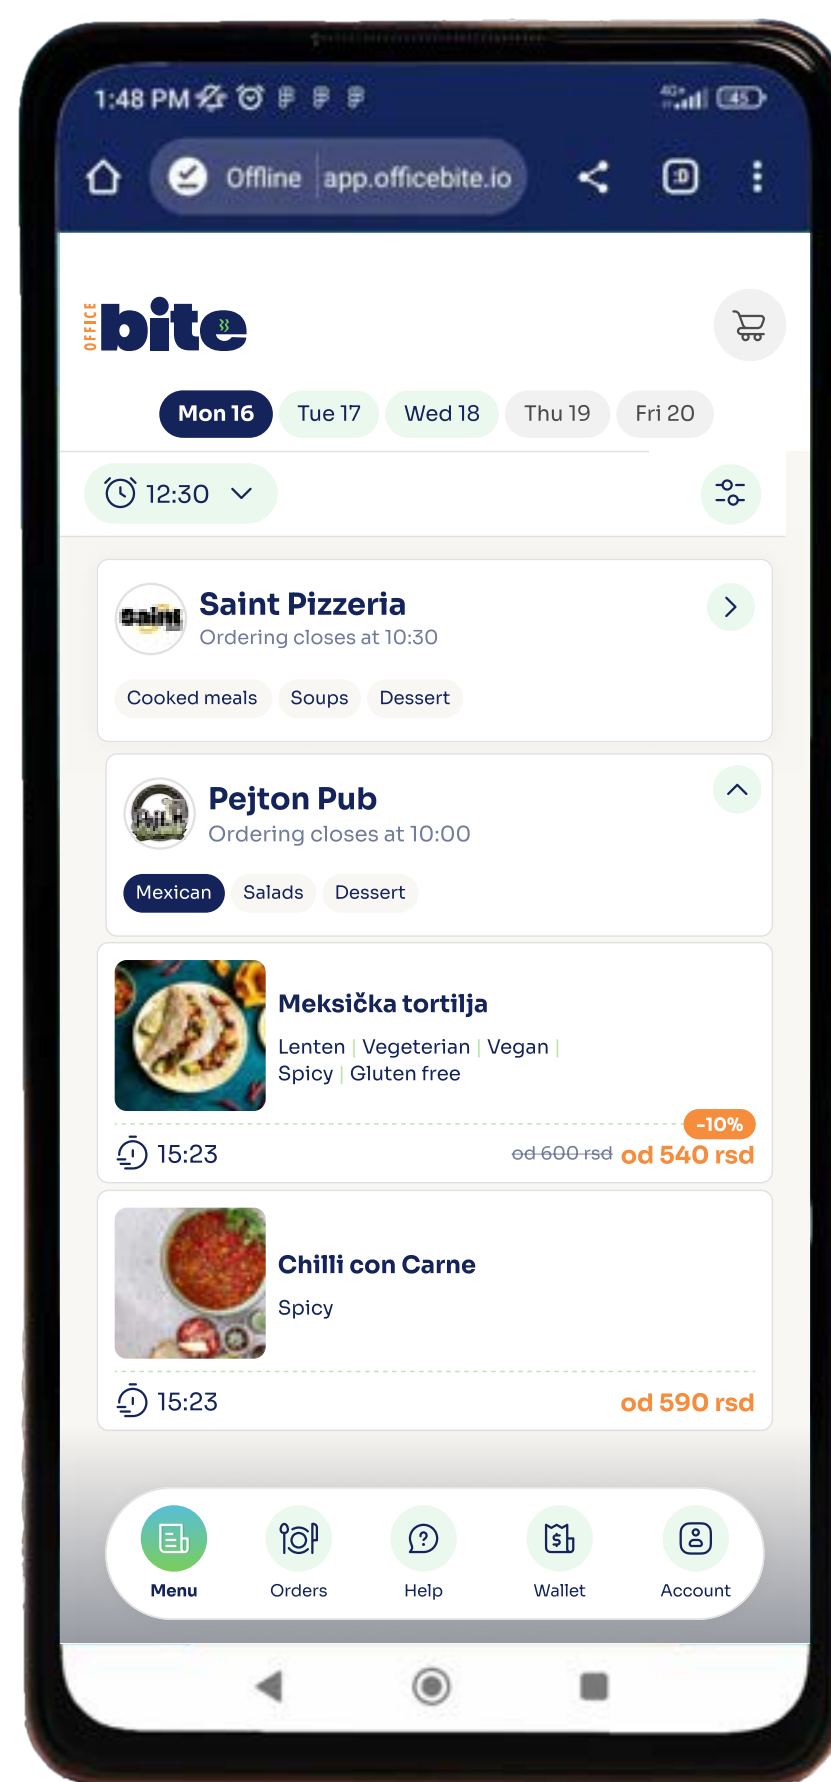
1:48 PM

45

Offline app.officebite.io

:D

OFFICE bite

Mon 16 Tue 17 Wed 18 Thu 19 Fri 20

12:30

Saint Pizzeria
Ordering closes at 10:30

Cooked meals Soups Dessert

Pejton Pub
Ordering closes at 10:00

Mexican Salads Dessert

Meksička tortilja
Lenten | Vegeterian | Vegan | Spicy | Gluten free

-10%

15:23 od 600 rsd od 540 rsd

Chilli con Carne
Spicy

15:23 od 590 rsd

Menu Orders Help Wallet Account